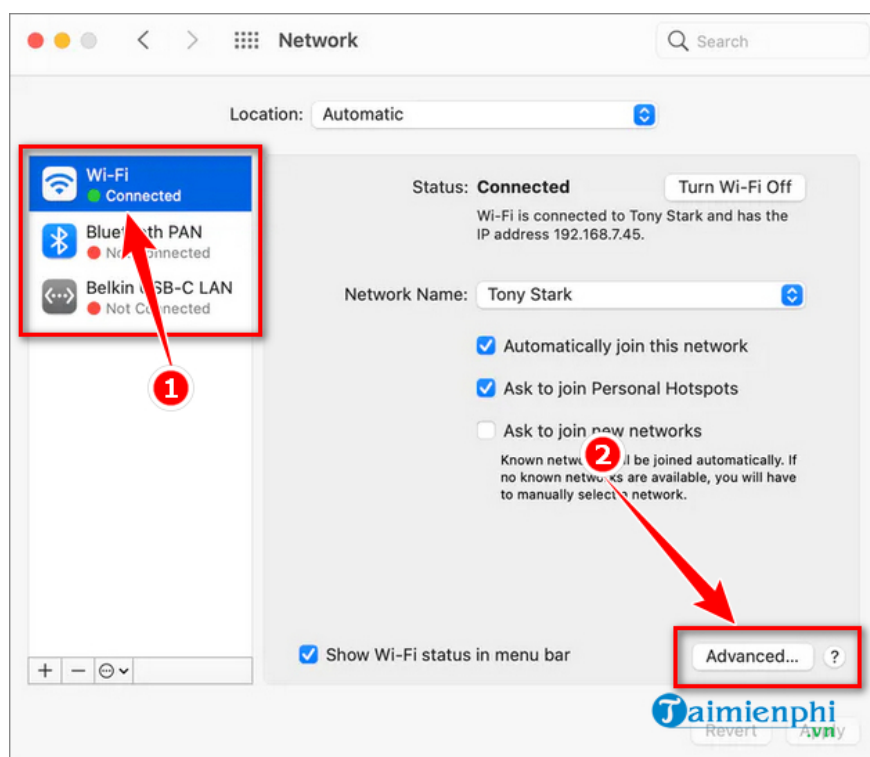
Network

Search

Location: Automatic

Wi-Fi
Connected

Blue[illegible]th PAN
No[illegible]nnected

Belkin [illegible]SB-C LAN
Not C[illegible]nnected

1

Status: Connected

Turn Wi-Fi Off

Wi-Fi is connected to Tony Stark and has the IP address 192.168.7.45.

Network Name: Tony Stark

Automatically join this network

Ask to join Personal Hotspots

Ask to join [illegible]ew networks

2

Known netw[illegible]ll be joined automatically. If no known netw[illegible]s are available, you will have to manually selec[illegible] network.

+ − ⊙

Show Wi-Fi status in menu bar

Advanced...

?

Taimienphi
.vn

Revert

Apply